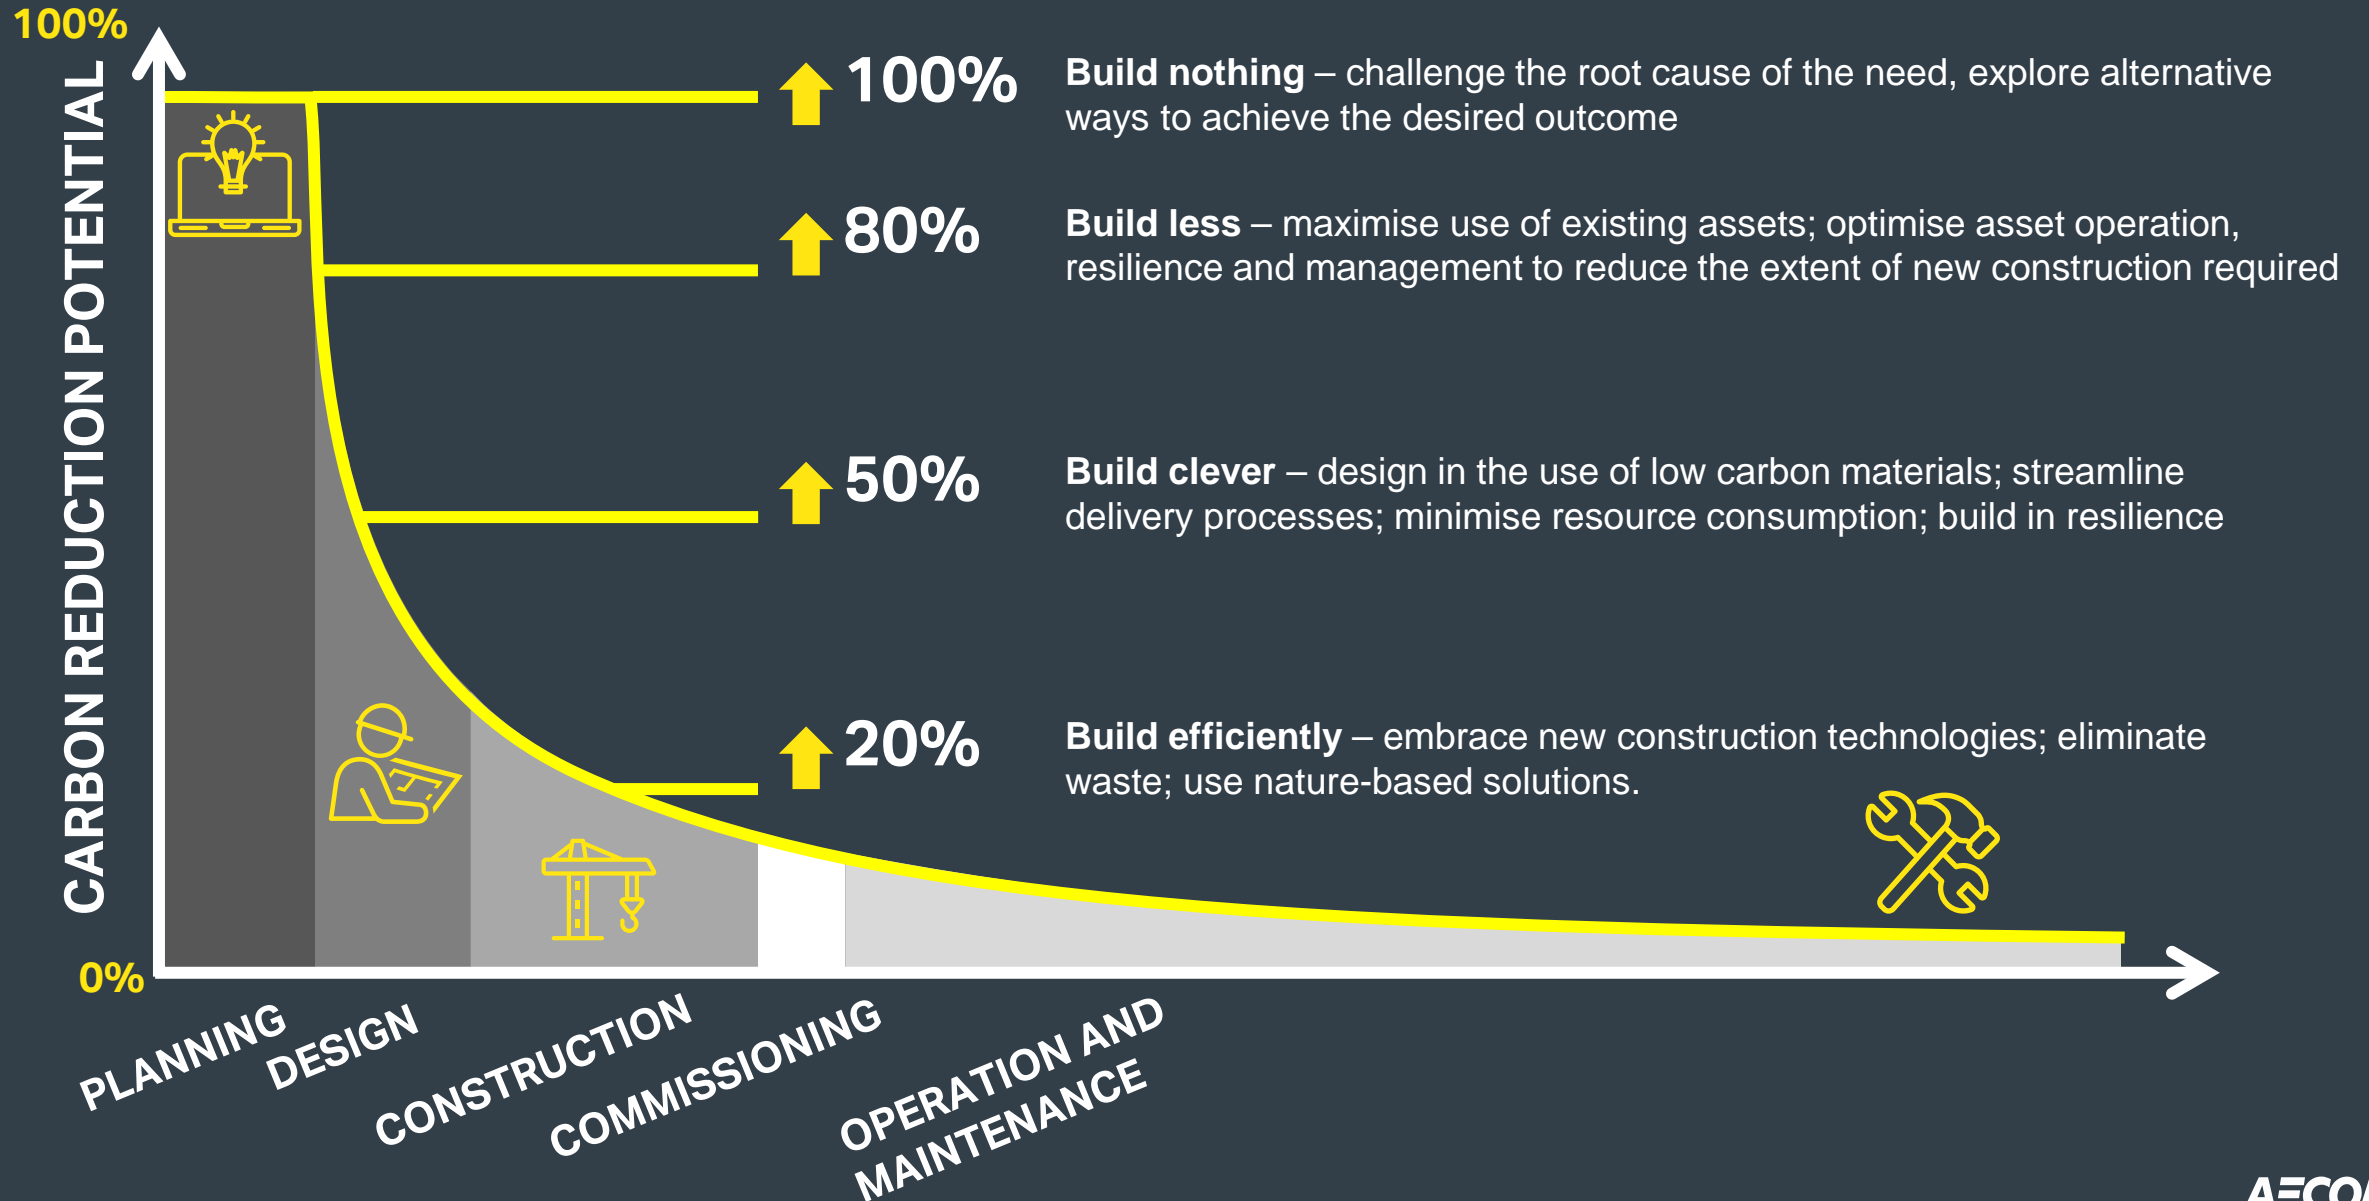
100%

CARBON REDUCTION POTENTIAL

100% **Build nothing** – challenge the root cause of the need, explore alternative ways to achieve the desired outcome

80% **Build less** – maximise use of existing assets; optimise asset operation, resilience and management to reduce the extent of new construction required

50% **Build clever** – design in the use of low carbon materials; streamline delivery processes; minimise resource consumption; build in resilience

20% **Build efficiently** – embrace new construction technologies; eliminate waste; use nature-based solutions.

0%

PLANNING

DESIGN

CONSTRUCTION

COMMISSIONING

OPERATION AND MAINTENANCE

AECO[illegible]